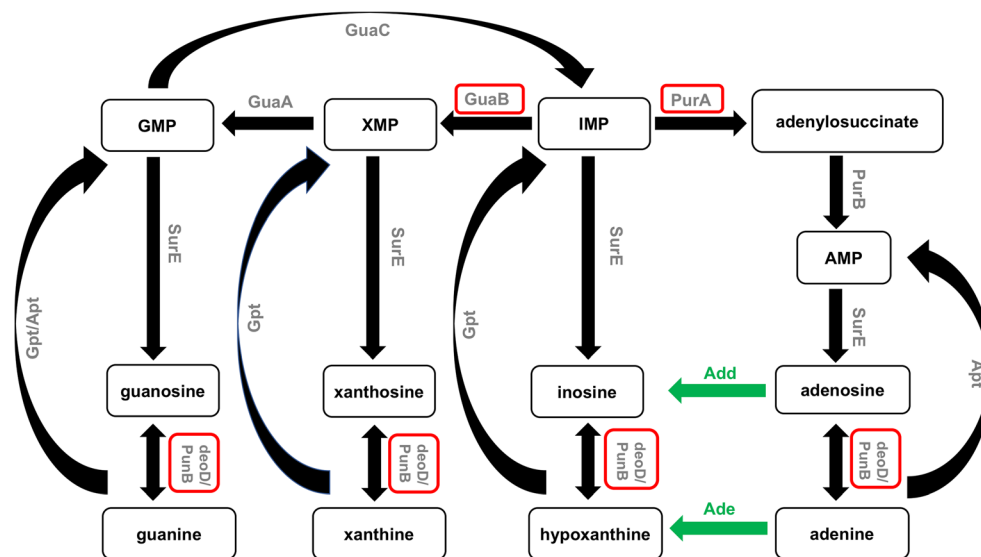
GuaC

GMP
GuaA
XMP
GuaB
IMP
PurA
adenylosuccinate

PurB

AMP

SurE
SurE
SurE
SurE

Gpt/Apt
Gpt
Gpt
Apt

guanosine
xanthosine
inosine
Add
adenosine

deoD/
PunB
deoD/
PunB
deoD/
PunB
deoD/
PunB

guanine
xanthine
hypoxanthine
Ade
adenine